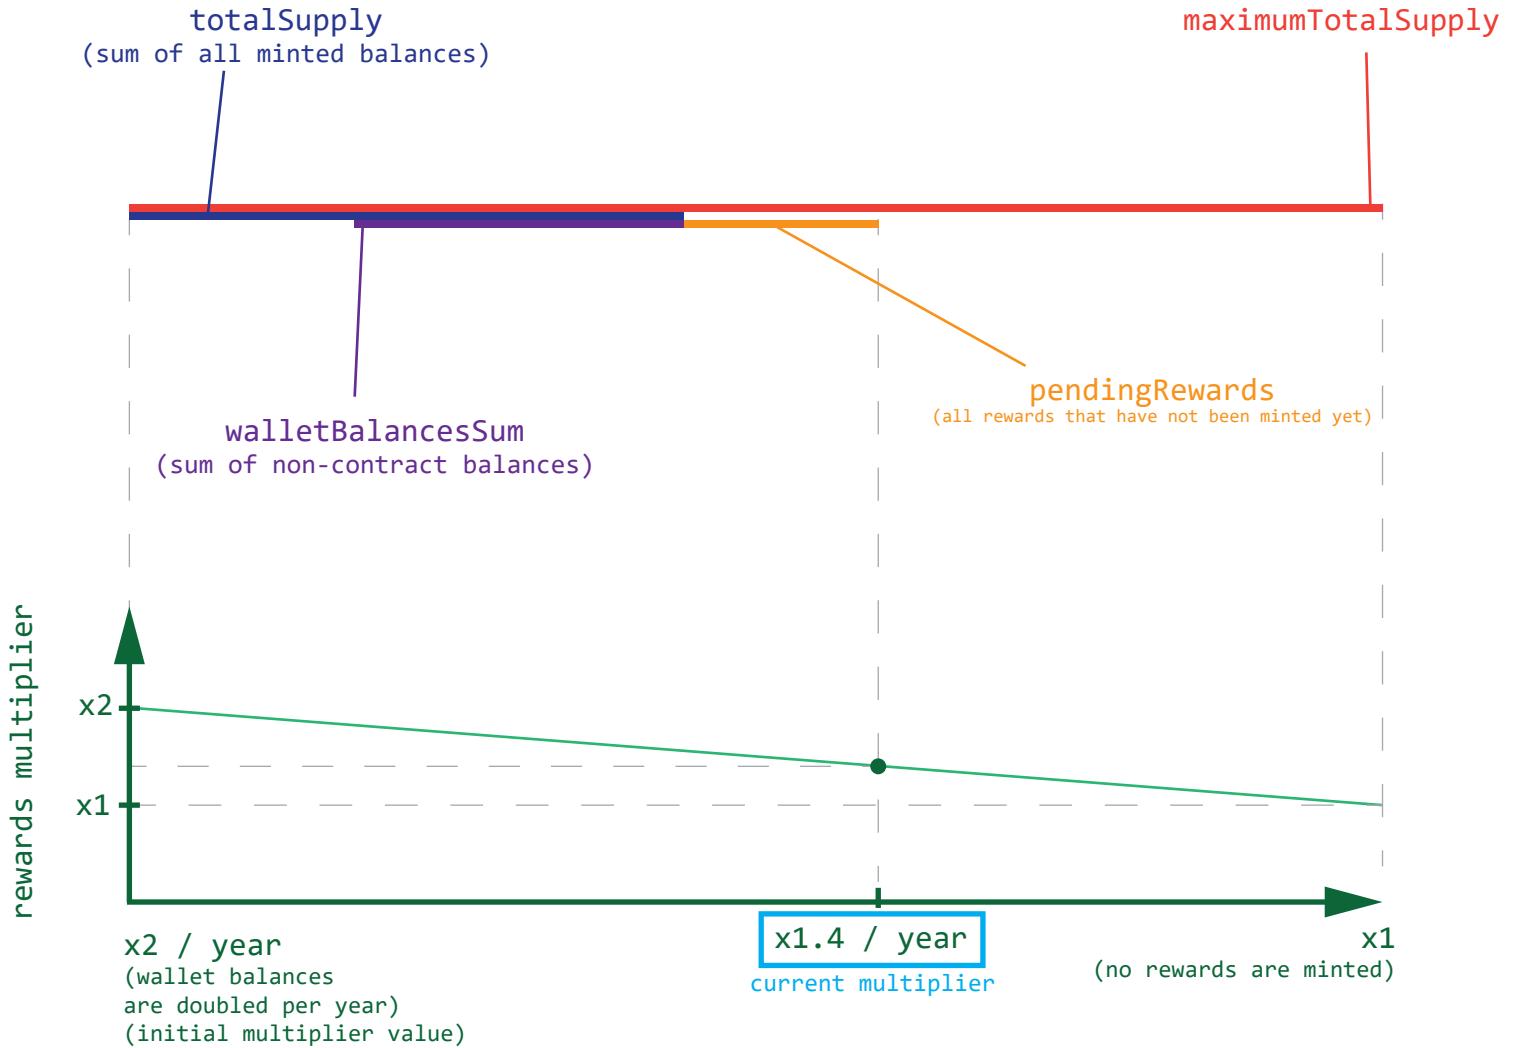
totalSupply
(sum of all minted balances)

maximumTotalSupply

pendingRewards
(all rewards that have not been minted yet)

walletBalancesSum
(sum of non-contract balances)

rewards multiplier

x2

x1

x2 / year
(wallet balances are doubled per year)
(initial multiplier value)

x1.4 / year
current multiplier

x1
(no rewards are minted)